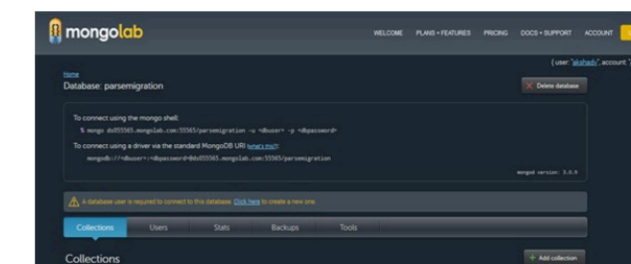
mongolab

WELCOME PLANS + FEATURES PRICING DOCS + SUPPORT ACCOUNT

{ user: "akshady", account: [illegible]

Home
Database: parsemigration

Delete database

To connect using the mongo shell:
% mongo ds055565.mongolab.com:55565/parsemigration -u <dbuser> -p <dbpassword>

To connect using a driver via the standard MongoDB URI (what's this?):
mongodb://<dbuser>:<dbpassword>@ds055565.mongolab.com:55565/parsemigration

mongod version: 3.0.9

A database user is required to connect to this database. Click here to create a new one.

Collections Users Stats Backups Tools

Collections

Add collection